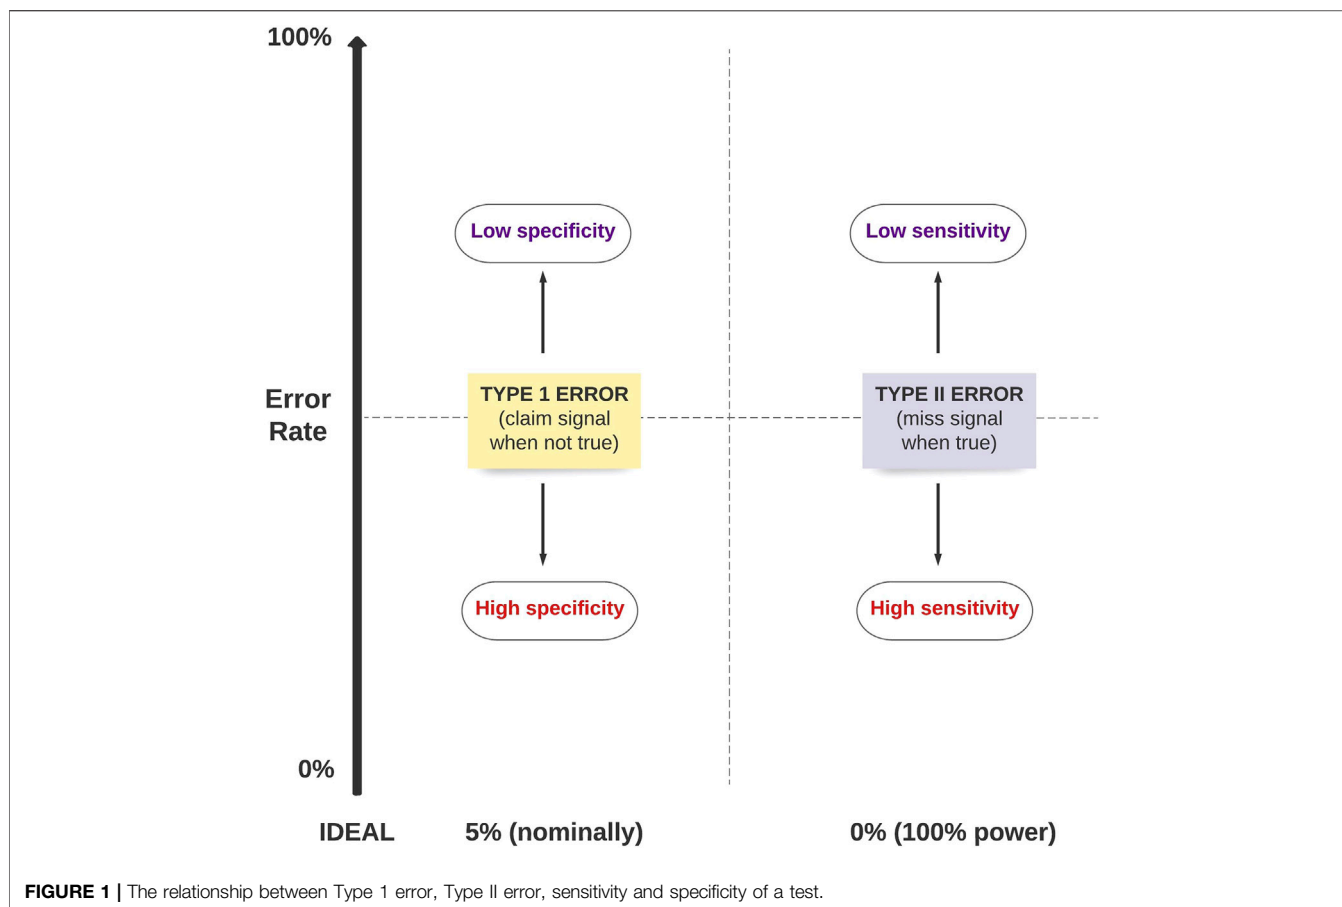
100%

Error Rate

0%

Low specificity

TYPE 1 ERROR (claim signal when not true)

High specificity

Low sensitivity

TYPE II ERROR (miss signal when true)

High sensitivity

IDEAL 5% (nominally) 0% (100% power)

**FIGURE 1 |** The relationship between Type 1 error, Type II error, sensitivity and specificity of a test.